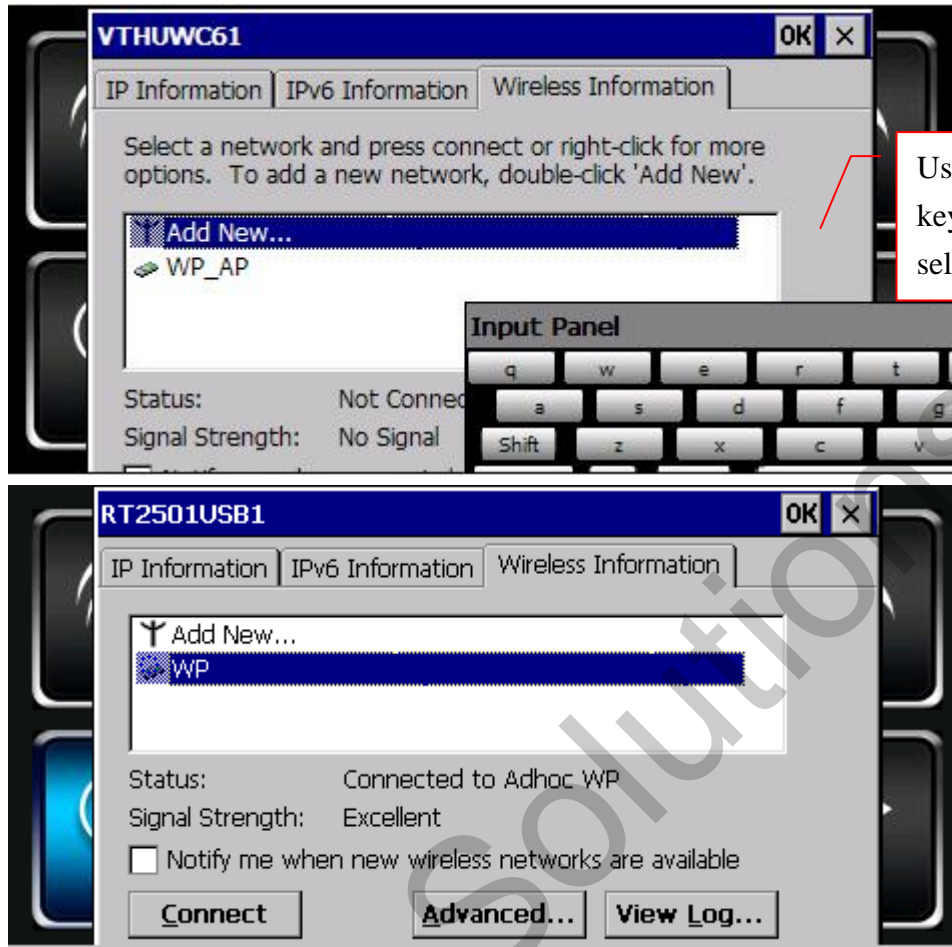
VTHUWC61

OK ×

IP Information | IPv6 Information | Wireless Information

Select a network and press connect or right-click for more options. To add a new network, double-click 'Add New'.

Add New...
WP_AP

Status: Not Connec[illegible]
Signal Strength: No Signal

Us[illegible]
key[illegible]
sel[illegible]

Input Panel
q w e r t
a s d f g
Shift z x c v

RT2501USB1

OK ×

IP Information | IPv6 Information | Wireless Information

Add New...
WP

Status: Connected to Adhoc WP
Signal Strength: Excellent

Notify me when new wireless networks are available

Connect | Advanced... | View Log...

Solution